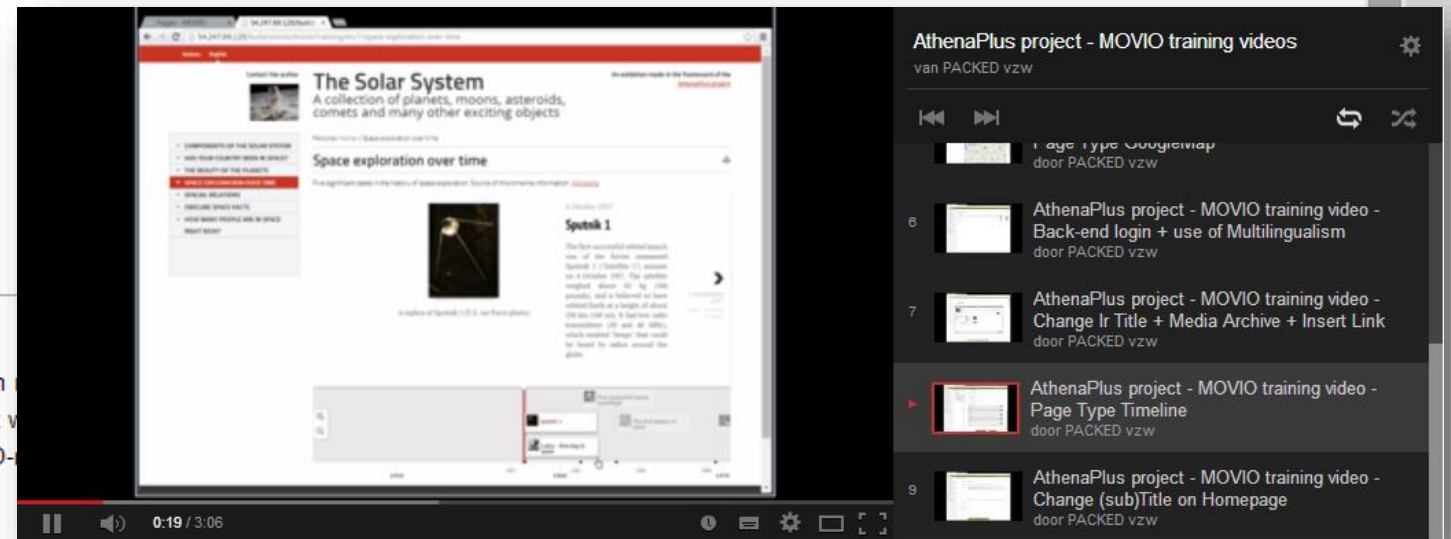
Contact the author

The Solar System

A collection of planets, moons, asteroids, comets and many other exciting objects

An exhibition made in the framework of the AthenaPlus project

COMPONENTS OF THE SOLAR SYSTEM
HAS YOUR COUNTRY BEEN IN SPACE?
THE BEAUTY OF THE PLANETS
SPACE EXPLORATION OVER TIME
SPECIAL RELATIONS
OBSCURE SPACE FACTS
HOW MANY PEOPLE ARE IN SPACE RIGHT NOW?

Space exploration over time

4 October 1957

Sputnik 1

0:19 / 3:06

AthenaPlus project - MOVIO training videos

van PACKED vzw

Page Type GoogleMap
door PACKED vzw

6
AthenaPlus project - MOVIO training video - Back-end login + use of Multilingualism
door PACKED vzw

7
AthenaPlus project - MOVIO training video - Change Ir Title + Media Archive + Insert Link
door PACKED vzw

AthenaPlus project - MOVIO training video - Page Type Timeline
door PACKED vzw

9
AthenaPlus project - MOVIO training video - Change (sub)Title on Homepage
door PACKED vzw